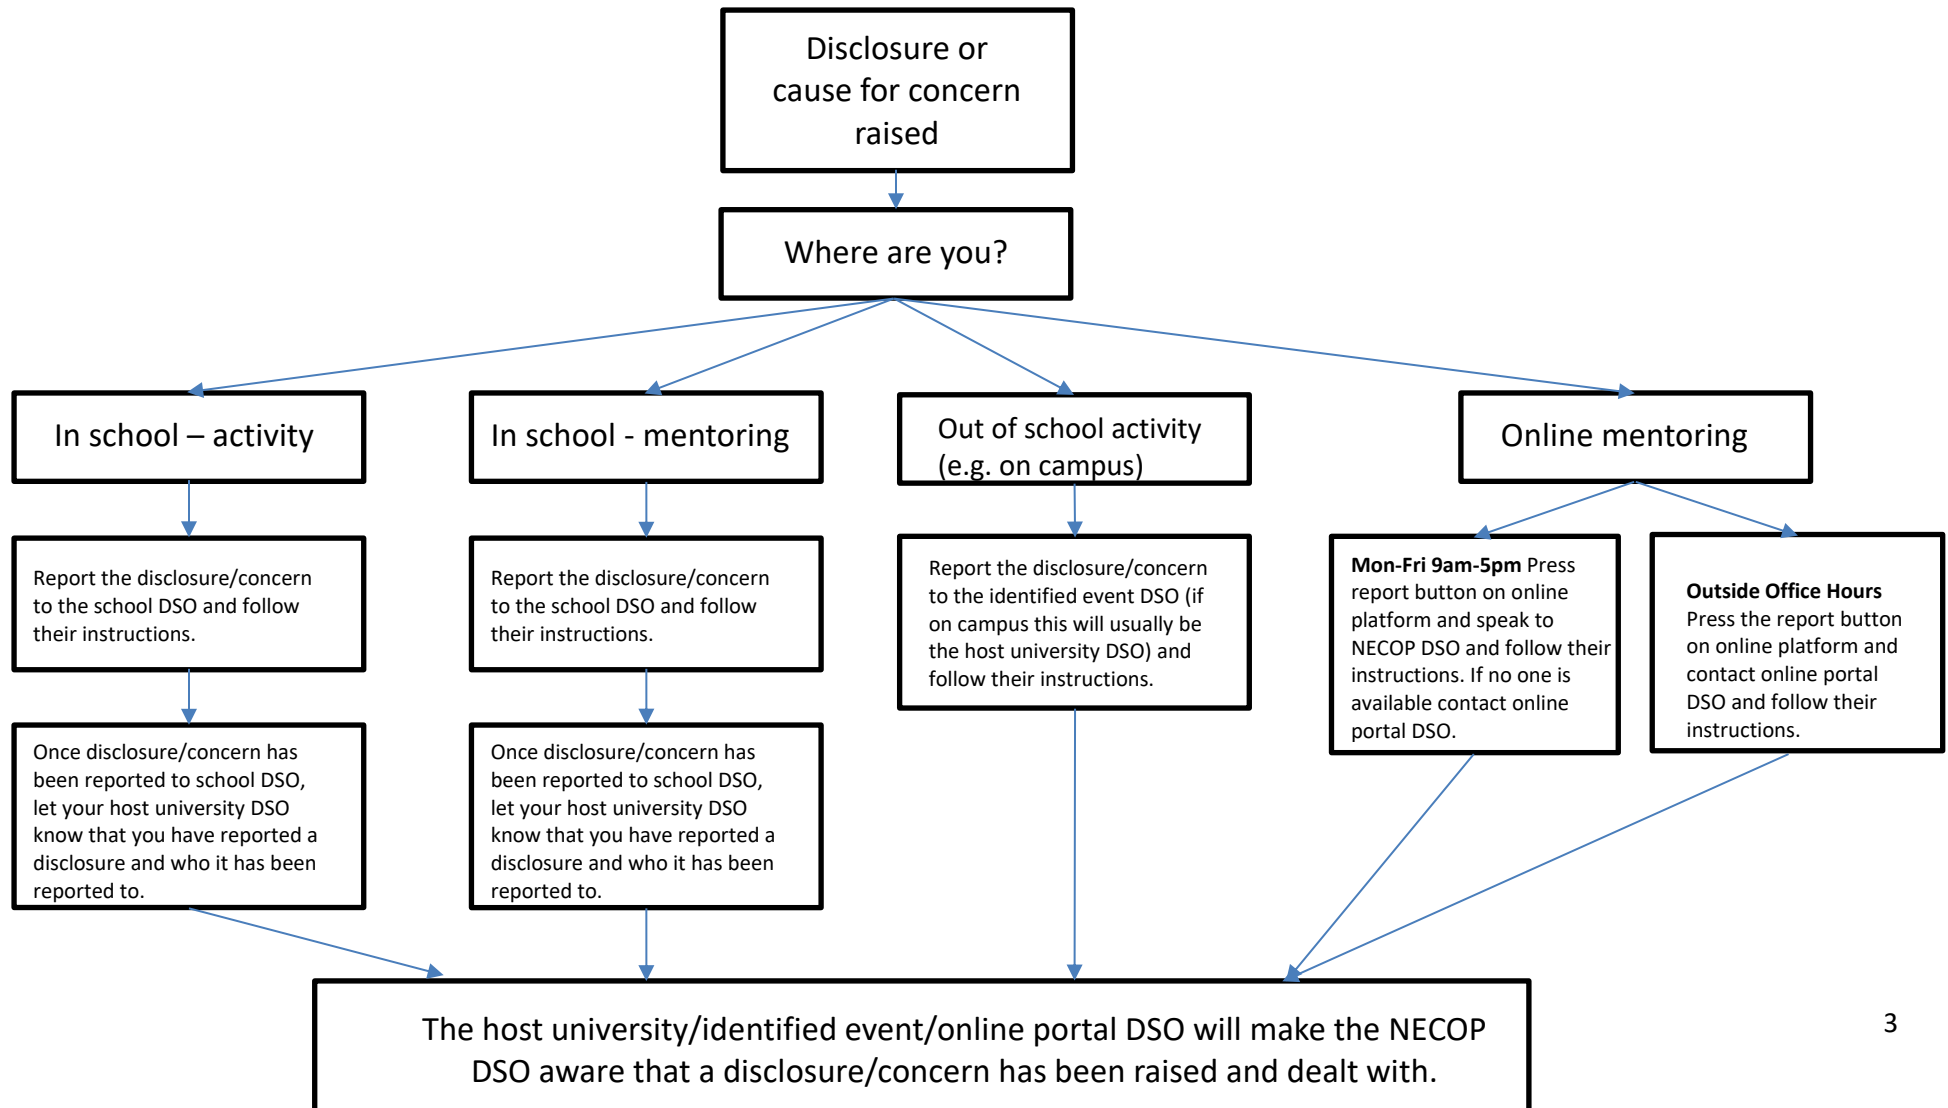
Disclosure or cause for concern raised

Where are you?

In school – activity

In school - mentoring

Out of school activity (e.g. on campus)

Online mentoring

Report the disclosure/concern to the school DSO and follow their instructions.

Report the disclosure/concern to the school DSO and follow their instructions.

Report the disclosure/concern to the identified event DSO (if on campus this will usually be the host university DSO) and follow their instructions.

**Mon-Fri 9am-5pm** Press report button on online platform and speak to NECOP DSO and follow their instructions. If no one is available contact online portal DSO.

**Outside Office Hours** Press the report button on online platform and contact online portal DSO and follow their instructions.

Once disclosure/concern has been reported to school DSO, let your host university DSO know that you have reported a disclosure and who it has been reported to.

Once disclosure/concern has been reported to school DSO, let your host university DSO know that you have reported a disclosure and who it has been reported to.

The host university/identified event/online portal DSO will make the NECOP DSO aware that a disclosure/concern has been raised and dealt with.

3